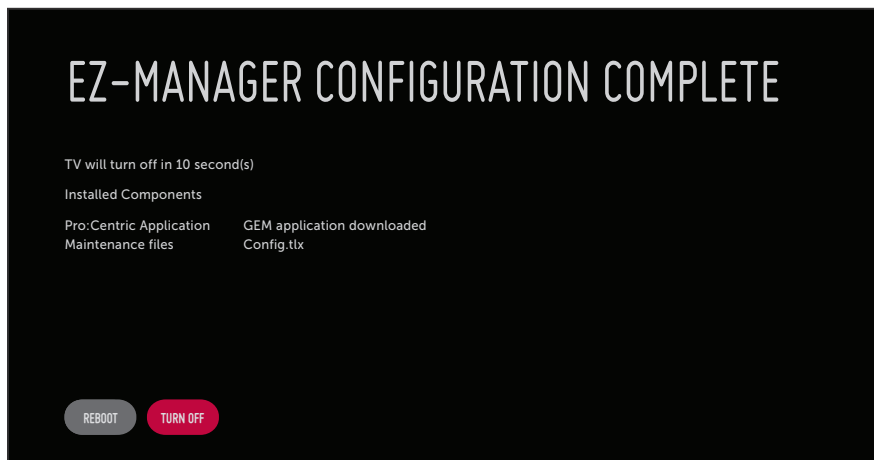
EZ-MANAGER CONFIGURATION COMPLETE

TV will turn off in 10 second(s)

Installed Components

| Pro:Centric Application | GEM application downloaded |
|---|---|
| Maintenance files | Config.tlx |

REBOOT TURN OFF